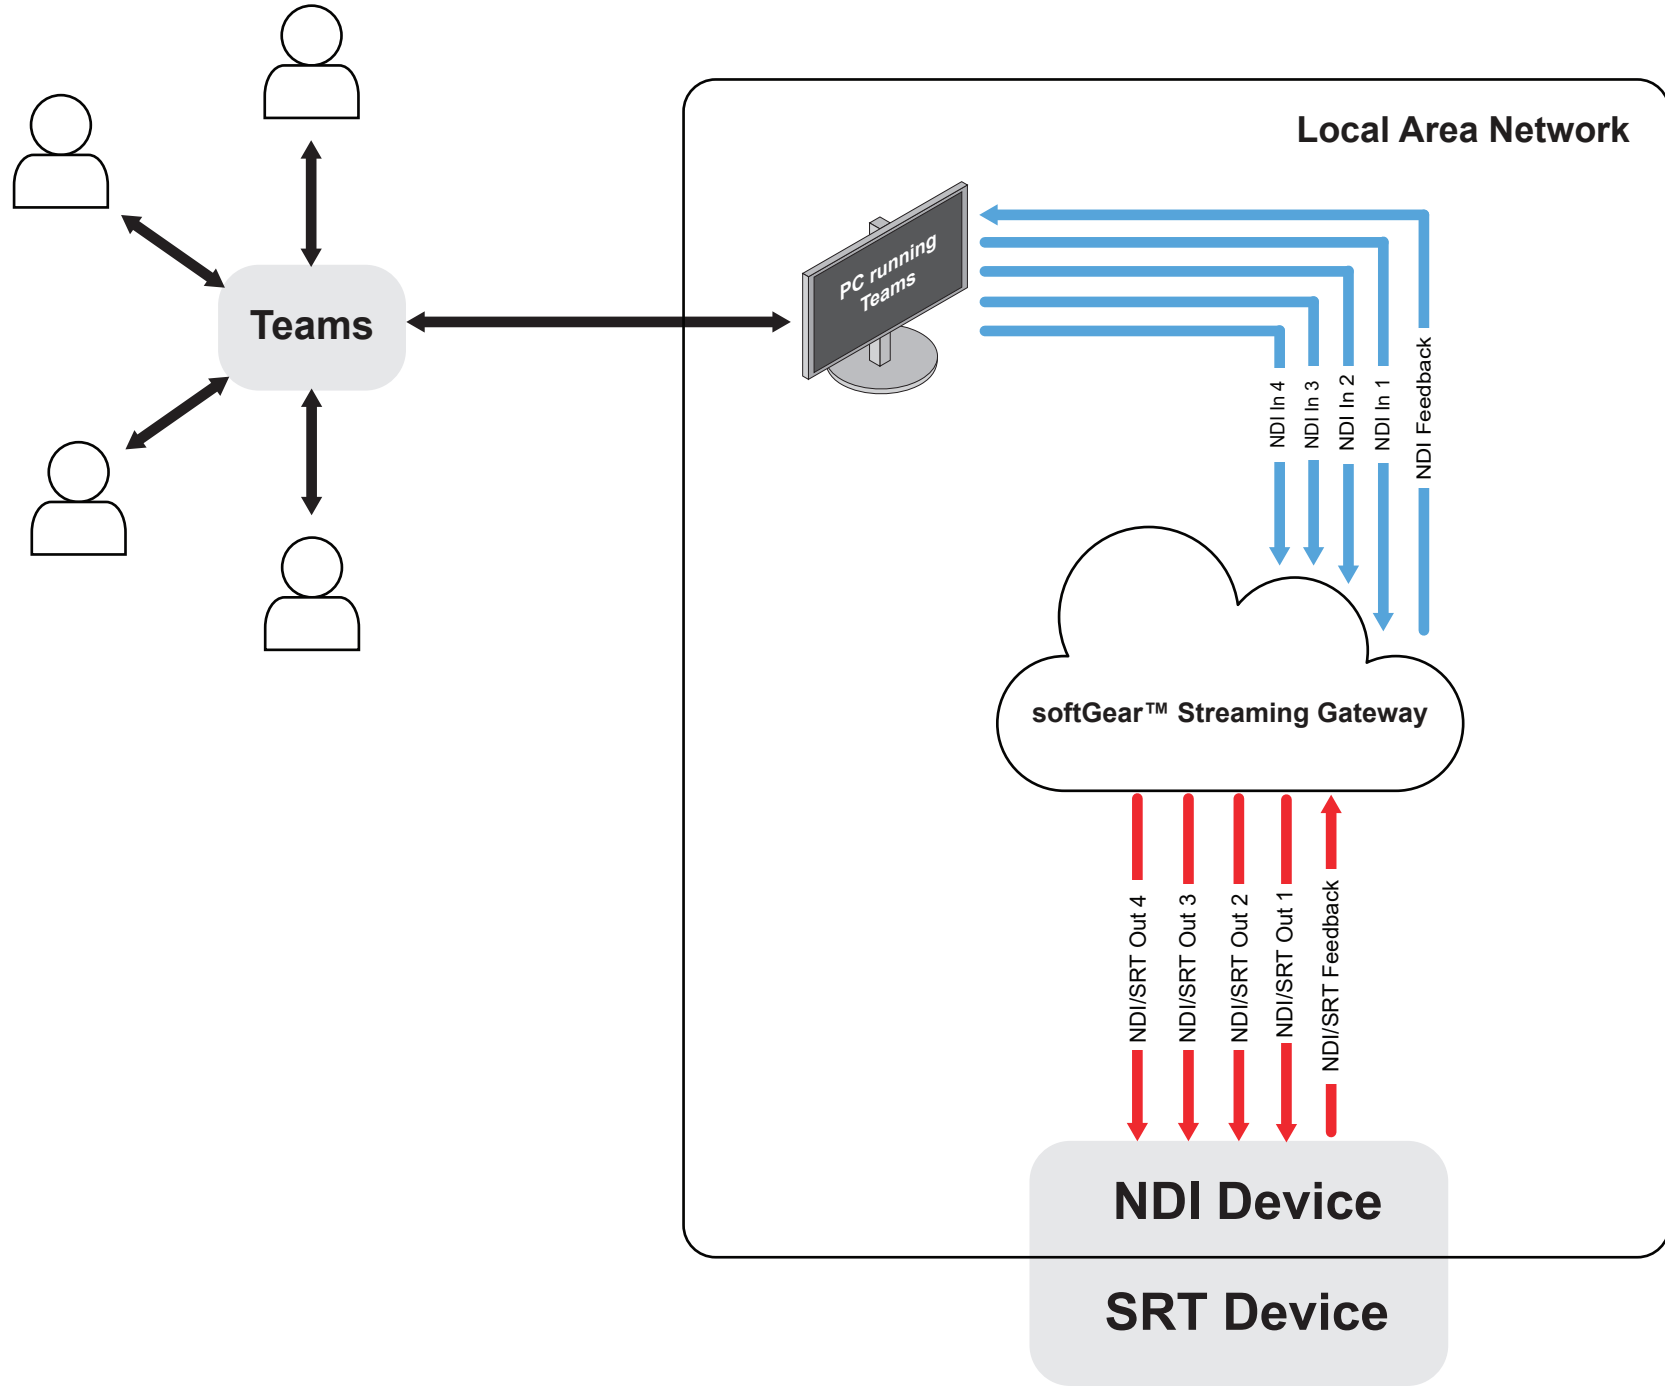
Teams

Local Area Network

PC running Teams

NDI In 4
NDI In 3
NDI In 2
NDI In 1
NDI Feedback

softGear™ Streaming Gateway

NDI/SRT Out 4
NDI/SRT Out 3
NDI/SRT Out 2
NDI/SRT Out 1
NDI/SRT Feedback

NDI Device

SRT Device